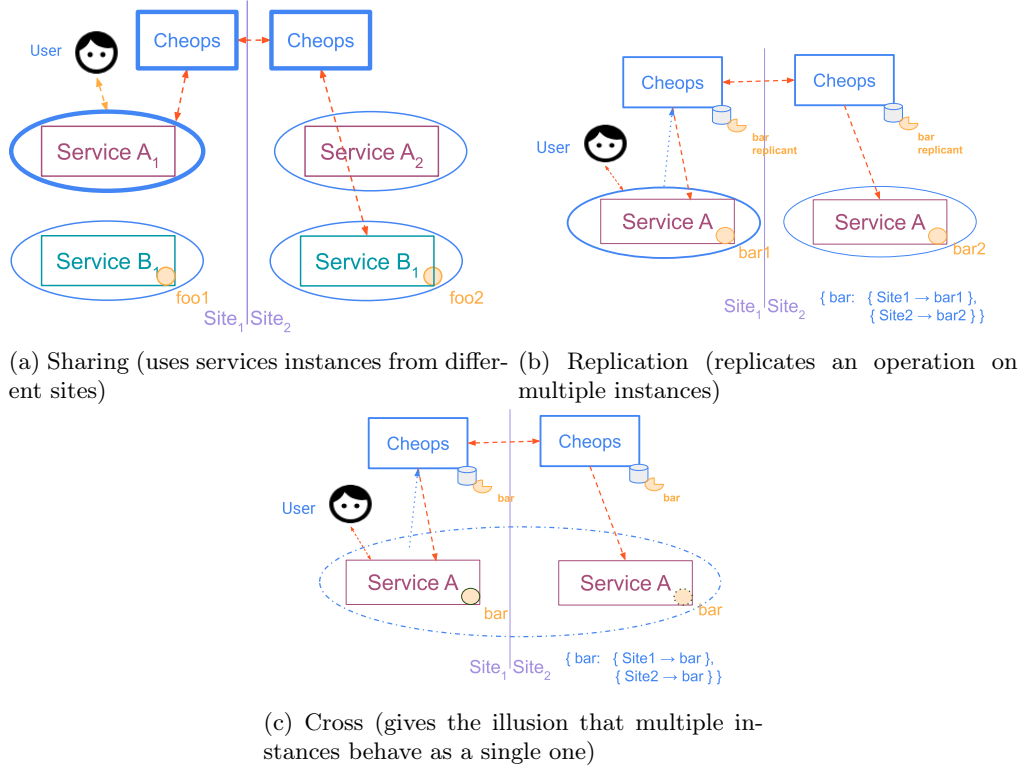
User

Cheops

Cheops

Service $A_1$

Service $A_2$

Service $B_1$

Service $B_1$

foo1

foo2

$Site_1$ $Site_2$

(a) Sharing (uses services instances from different sites)

Cheops

Cheops

bar replicant

bar replicant

User

Service A

Service A

bar1

bar2

$Site_1$ $Site_2$

{ bar: { Site1 → bar1 }, { Site2 → bar2 } }

(b) Replication (replicates an operation on multiple instances)

Cheops

Cheops

bar

bar

User

Service A

Service A

bar

bar

$Site_1$ $Site_2$

{ bar: { Site1 → bar }, { Site2 → bar } }

(c) Cross (gives the illusion that multiple instances behave as a single one)